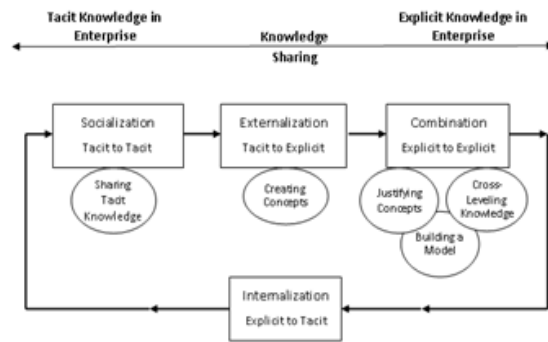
Tacit Knowledge in Enterprise

Knowledge Sharing

Explicit Knowledge in Enterprise

Socialization
Tacit to Tacit

Sharing Tadt Knowledge

Externalization
Tacit to Explicit

Creating Concepts

Combination
Explicit to Explicit

Justifying Concepts

Cross-Leveling Knowledge

Building a Model

Internalization
Explicit to Tacit